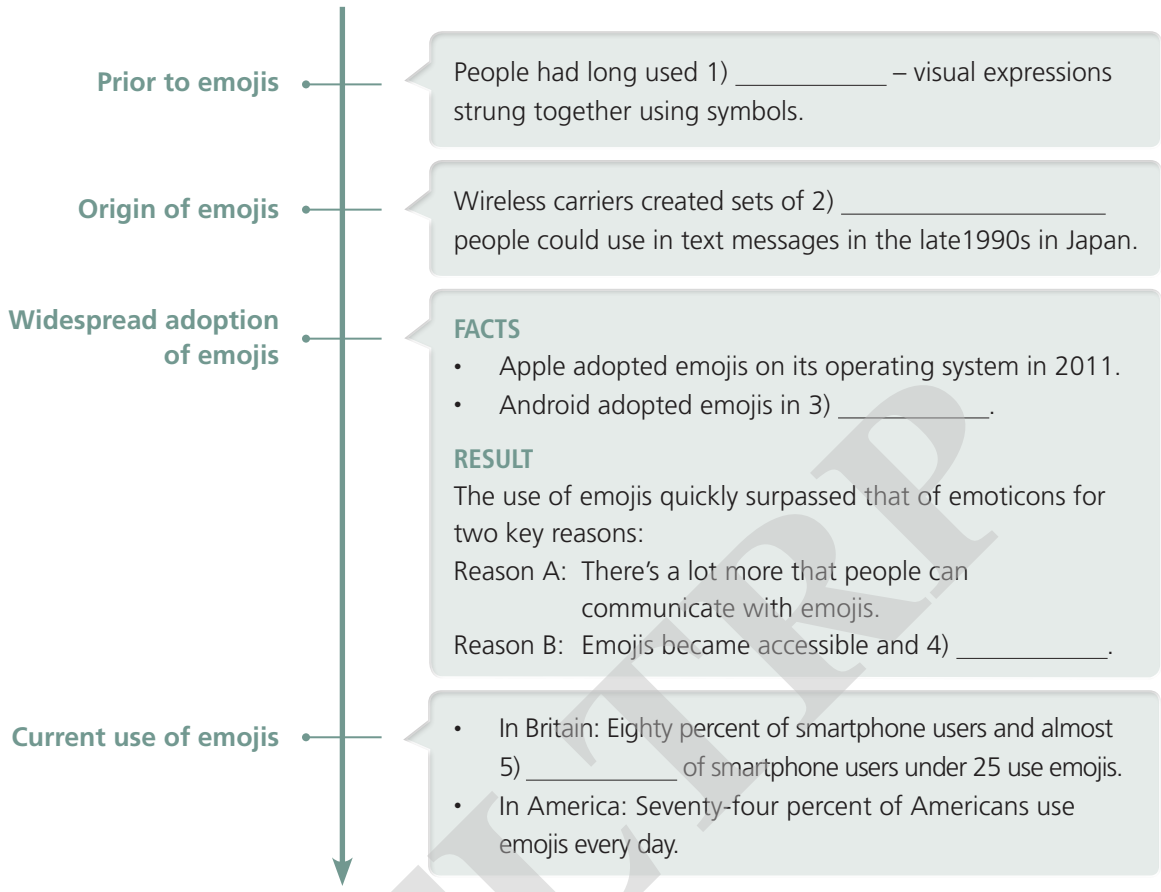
Prior to emojis

People had long used 1) ___________ – visual expressions strung together using symbols.

Origin of emojis

Wireless carriers created sets of 2) ___________________ people could use in text messages in the late1990s in Japan.

Widespread adoption of emojis

FACTS
• Apple adopted emojis on its operating system in 2011.
• Android adopted emojis in 3) ___________.

RESULT
The use of emojis quickly surpassed that of emoticons for two key reasons:
Reason A: There's a lot more that people can communicate with emojis.
Reason B: Emojis became accessible and 4) ___________.

Current use of emojis

• In Britain: Eighty percent of smartphone users and almost 5) ___________ of smartphone users under 25 use emojis.
• In America: Seventy-four percent of Americans use emojis every day.